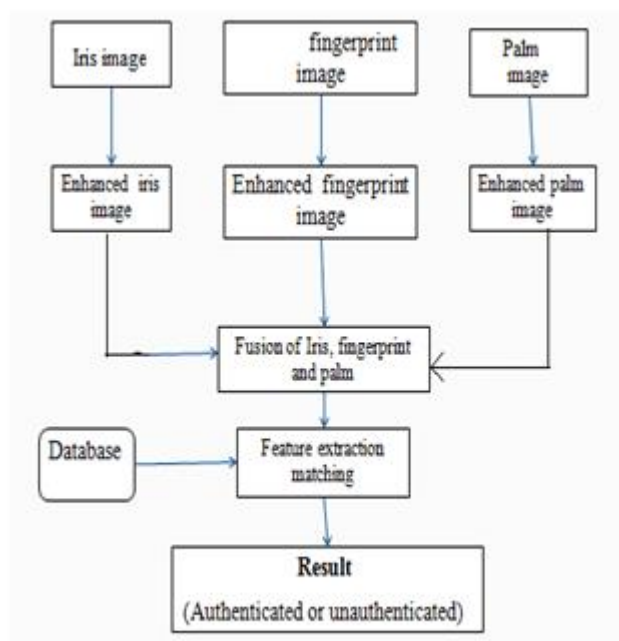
Iris image

fingerprint image

Palm image

Enhanced iris image

Enhanced fingerprint image

Enhanced palm image

Fusion of Iris, fingerprint and palm

Database

Feature extraction matching

Result

(Authenticated or unauthenticated)